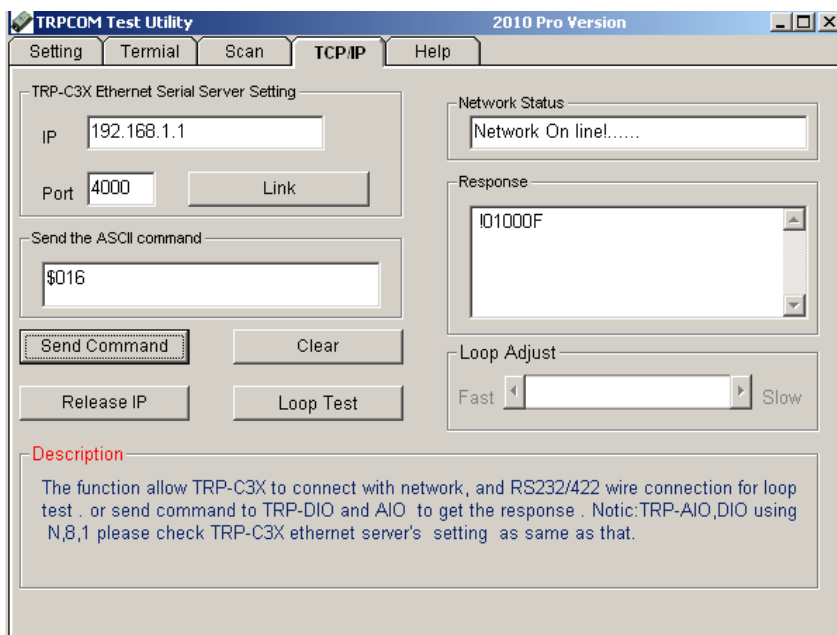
TRPCOM Test Utility
2010 Pro Version

Setting
Termial
Scan
TCP/IP
Help

TRP-C3X Ethernet Serial Server Setting
IP 192.168.1.1
Port 4000
Link

Send the ASCII command
$016

Send Command
Clear
Release IP
Loop Test

Network Status
Network On line!......

Response
!01000F

Loop Adjust
Fast
Slow

Description
The function allow TRP-C3X to connect with network, and RS232/422 wire connection for loop test . or send command to TRP-DIO and AIO to get the response . Notic:TRP-AIO,DIO using N,8,1 please check TRP-C3X ethernet server's setting as same as that.